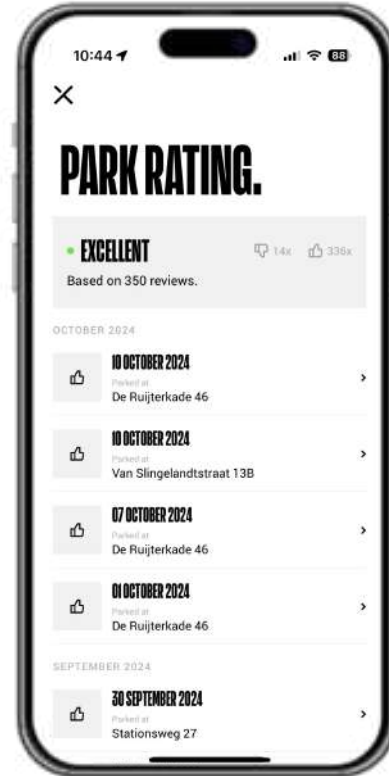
10:44 88

×

PARK RATING.

• EXCELLENT 14x 336x

Based on 350 reviews.

OCTOBER 2024

10 OCTOBER 2024
Parked at
De Ruijterkade 46

10 OCTOBER 2024
Parked at
Van Slingelandtstraat 13B

07 OCTOBER 2024
Parked at
De Ruijterkade 46

01 OCTOBER 2024
Parked at
De Ruijterkade 46

SEPTEMBER 2024

30 SEPTEMBER 2024
Parked at
Stationsweg 27